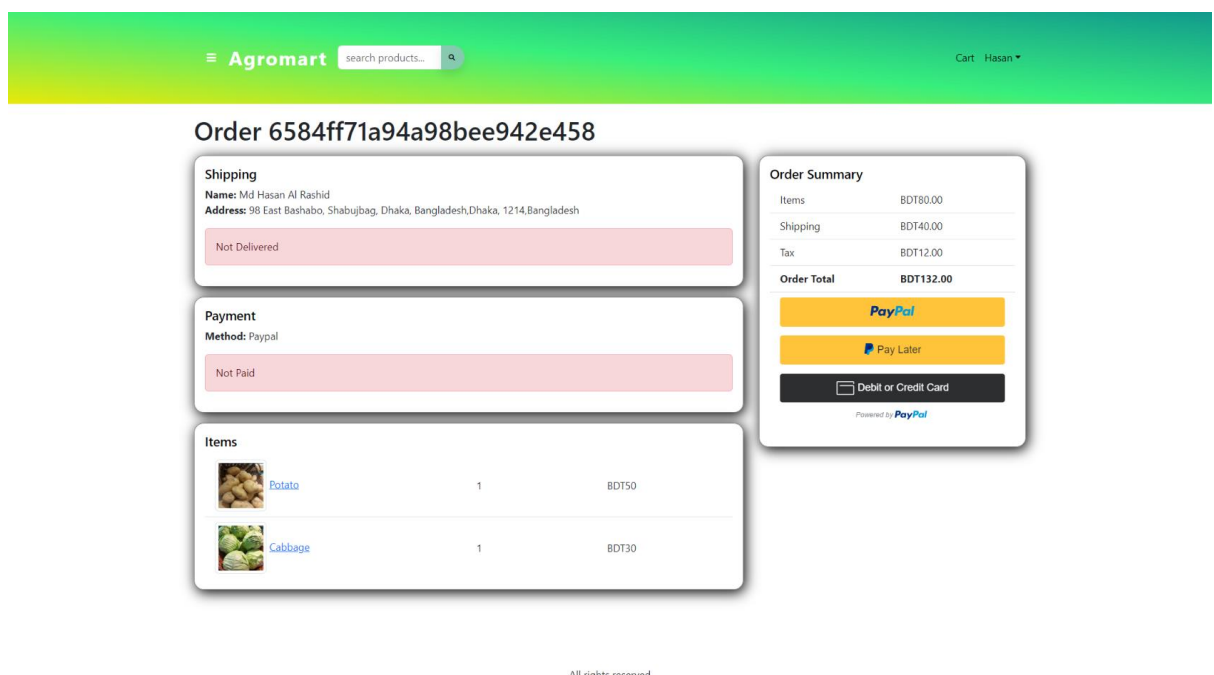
≡ Agromart search products... Cart Hasan ▾

Order 6584ff71a94a98bee942e458

Shipping

**Name:** Md Hasan Al Rashid
**Address:** 98 East Bashabo, Shabujbag, Dhaka, Bangladesh,Dhaka, 1214,Bangladesh

Not Delivered

Payment

**Method:** Paypal

Not Paid

Items

| | | |
|---|---|---|
| Potato | 1 | BDT50 |
| Cabbage | 1 | BDT30 |

Order Summary

| | |
|---|---|
| Items | BDT80.00 |
| Shipping | BDT40.00 |
| Tax | BDT12.00 |
| **Order Total** | **BDT132.00** |

PayPal

Pay Later

Debit or Credit Card

Powered by PayPal

All rights reserved